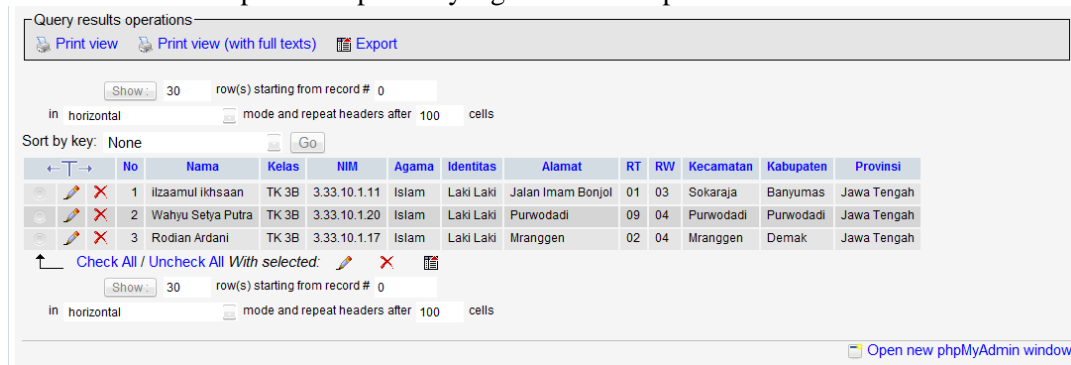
Query results operations
Print view  Print view (with full texts)  Export

Show : 30 row(s) starting from record # 0
in horizontal mode and repeat headers after 100 cells

Sort by key: None Go

| ←T→ | No | Nama | Kelas | NIM | Agama | Identitas | Alamat | RT | RW | Kecamatan | Kabupaten | Provinsi |
|---|---|---|---|---|---|---|---|---|---|---|---|---|
| | 1 | ilzaamul ikhsaan | TK 3B | 3.33.10.1.11 | Islam | Laki Laki | Jalan Imam Bonjol | 01 | 03 | Sokaraja | Banyumas | Jawa Tengah |
| | 2 | Wahyu Setya Putra | TK 3B | 3.33.10.1.20 | Islam | Laki Laki | Purwodadi | 09 | 04 | Purwodadi | Purwodadi | Jawa Tengah |
| | 3 | Rodian Ardani | TK 3B | 3.33.10.1.17 | Islam | Laki Laki | Mranggen | 02 | 04 | Mranggen | Demak | Jawa Tengah |

Check All / Uncheck All With selected:

Show : 30 row(s) starting from record # 0
in horizontal mode and repeat headers after 100 cells

Open new phpMyAdmin window